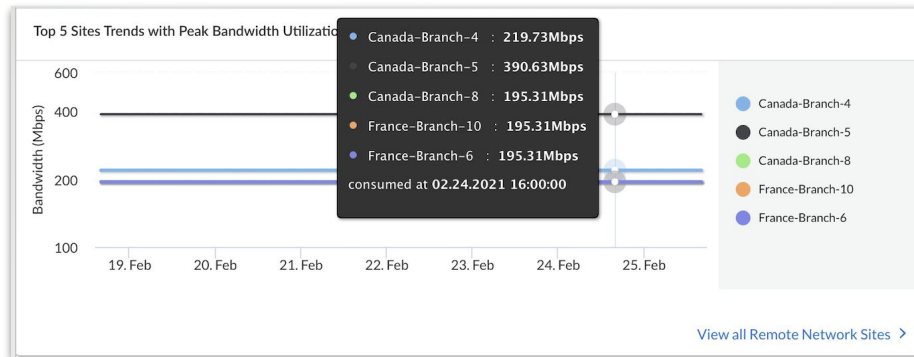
Top 5 Sites Trends with Peak Bandwidth Utilizatio

Canada-Branch-4 : 219.73Mbps
Canada-Branch-5 : 390.63Mbps
Canada-Branch-8 : 195.31Mbps
France-Branch-10 : 195.31Mbps
France-Branch-6 : 195.31Mbps
consumed at 02.24.2021 16:00:00

600
400
200
100
Bandwidth (Mbps)

19. Feb
20. Feb
21. Feb
22. Feb
23. Feb
24. Feb
25. Feb

Canada-Branch-4
Canada-Branch-5
Canada-Branch-8
France-Branch-10
France-Branch-6

View all Remote Network Sites >